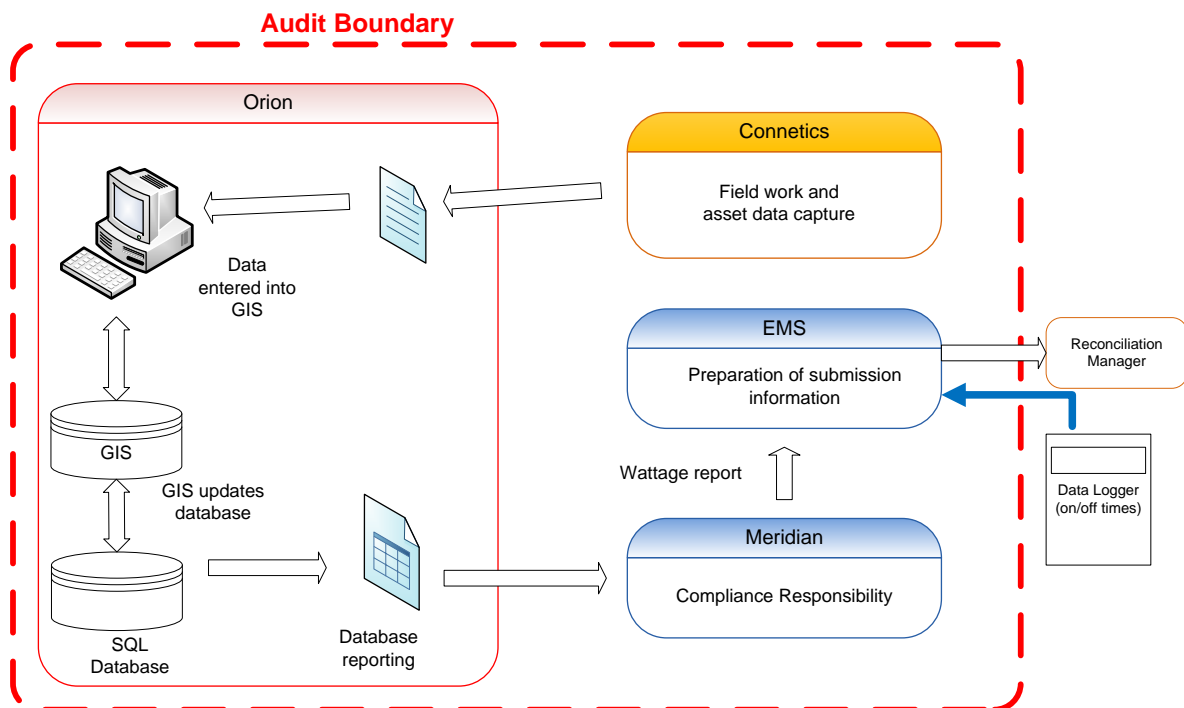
Audit Boundary

Orion

Data entered into GIS

GIS

GIS updates database

SQL Database

Database reporting

Connetics

Field work and asset data capture

EMS

Preparation of submission information

Reconciliation Manager

Wattage report

Data Logger (on/off times)

Meridian

Compliance Responsibility